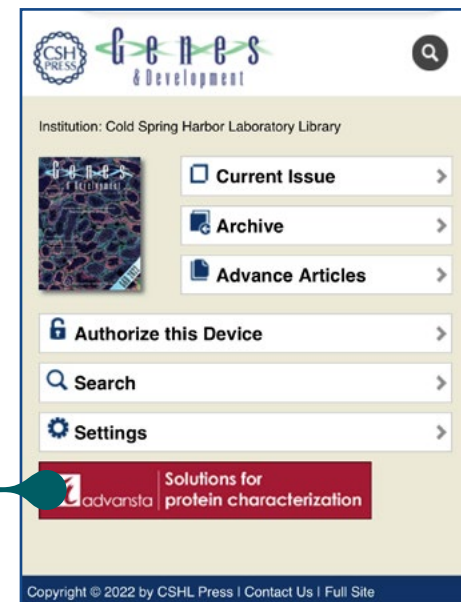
CSH PRESS

Genes & Development

Institution: Cold Spring Harbor Laboratory Library

Genes & Development

Current Issue

Archive

Advance Articles

Authorize this Device

Search

Settings

advansta | Solutions for protein characterization

Copyright © 2022 by CSHL Press | Contact Us | Full Site